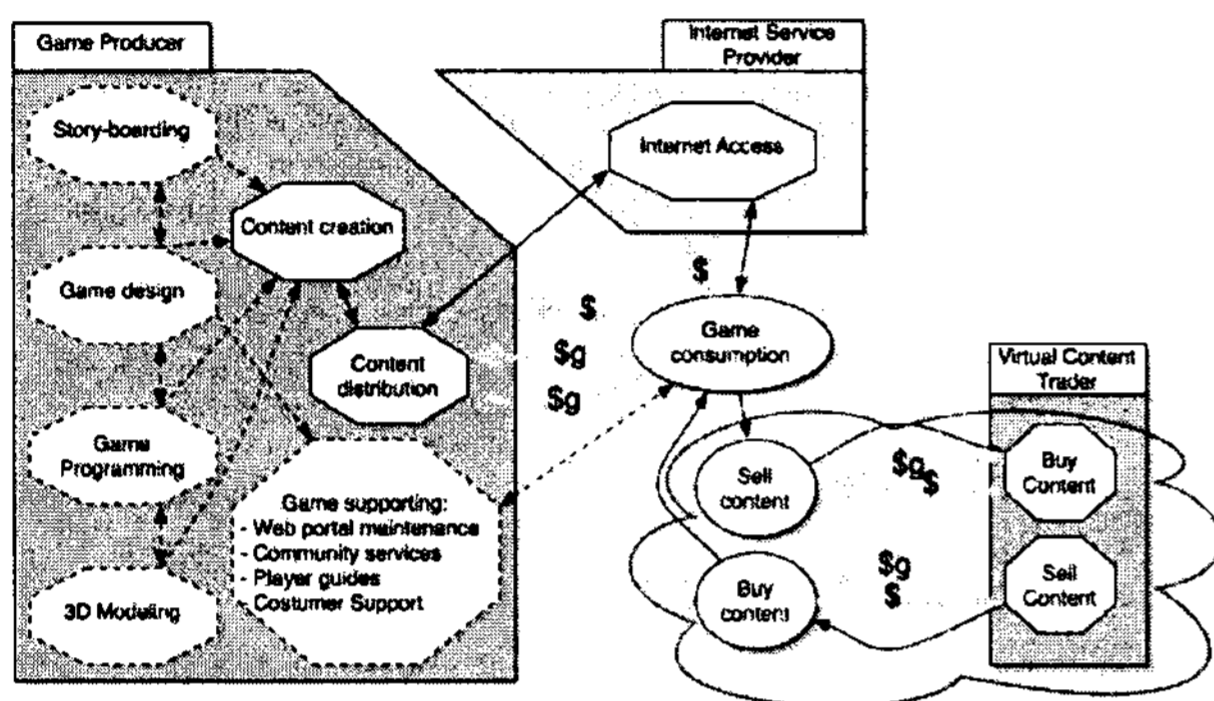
Game Producer

Story-boarding

Game design

Game Programming

3D Modeling

Content creation

Content distribution

Game supporting:
- Web portal maintenance
- Community services
- Player guides
- Costumer Support

Internet Service Provider

Internet Access

$

$

$g

$g

Game consumption

Sell content

Buy content

$g$

$g
$

Virtual Content Trader

Buy Content

Sell Content